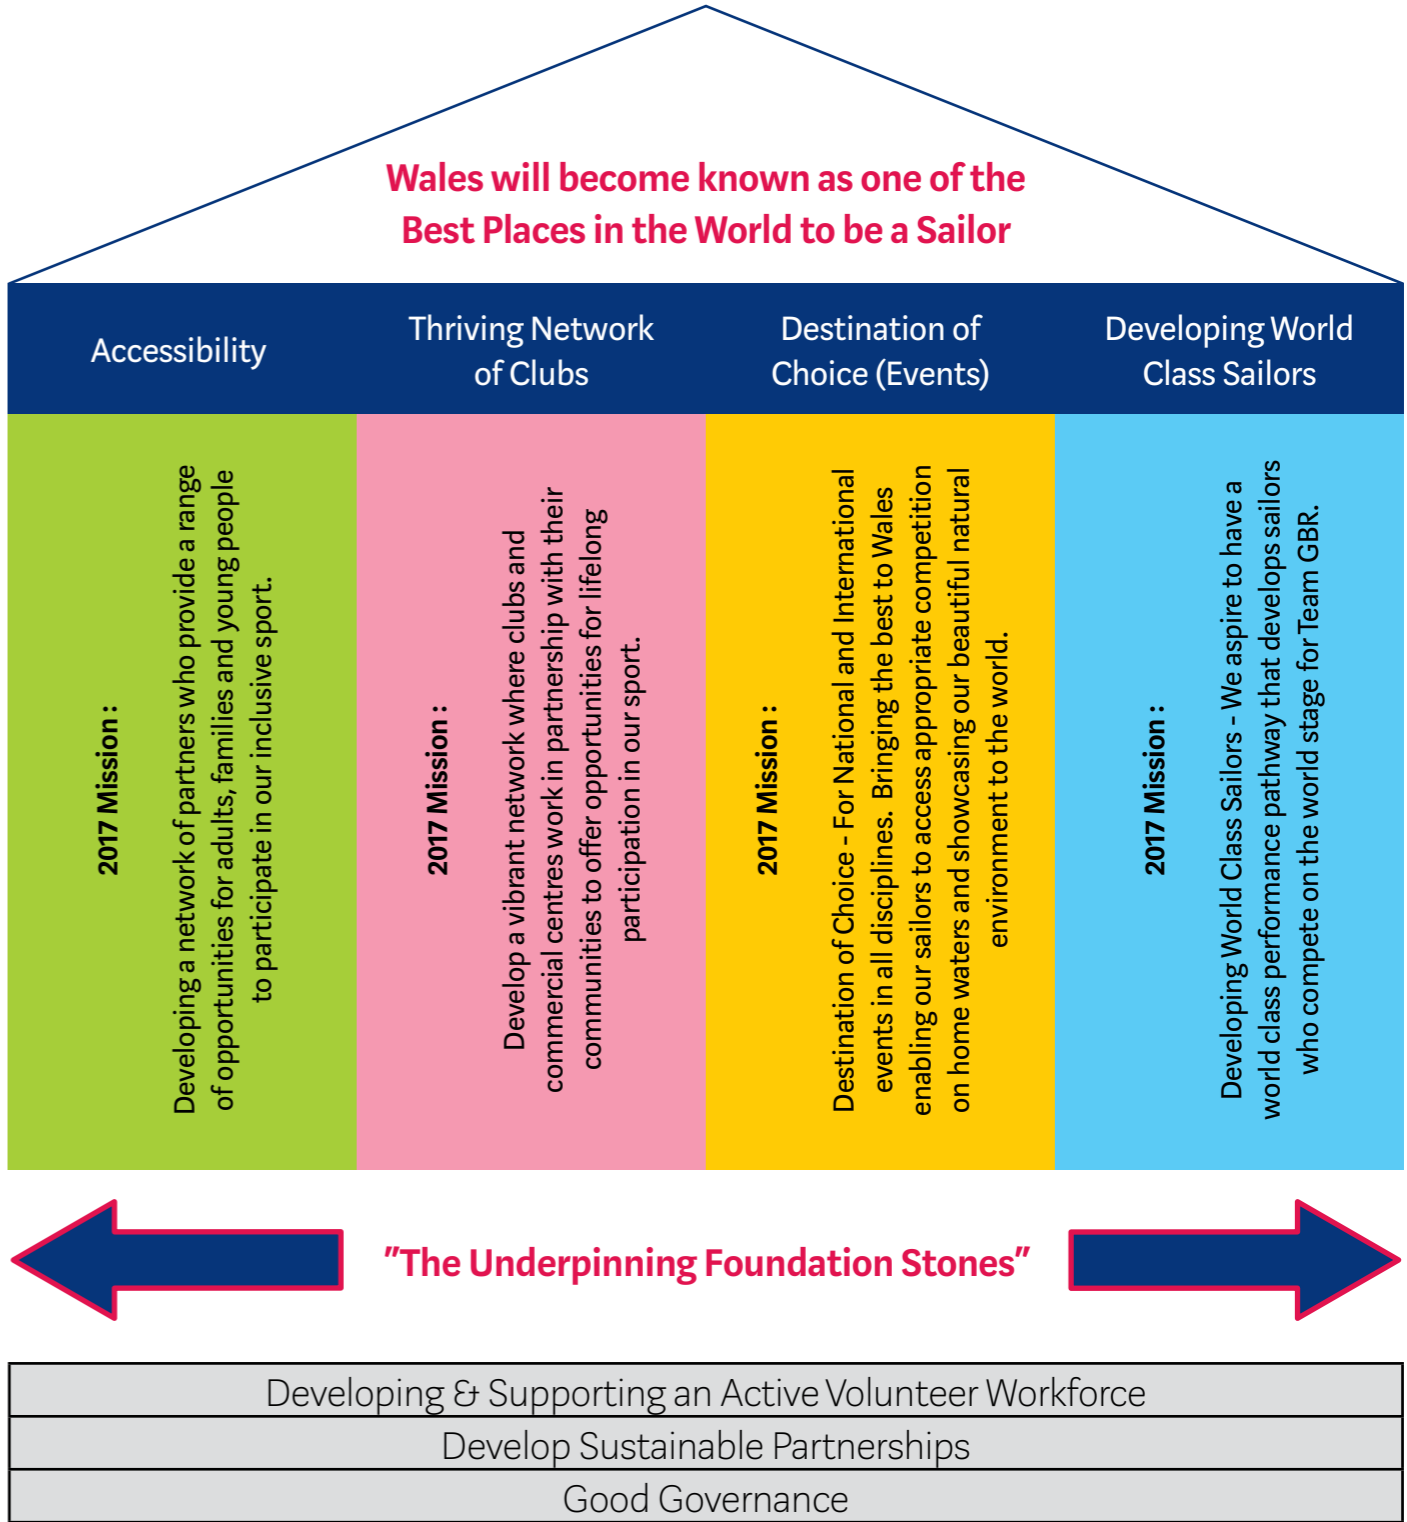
Wales will become known as one of the Best Places in the World to be a Sailor

Accessibility

Thriving Network of Clubs

Destination of Choice (Events)

Developing World Class Sailors

2017 Mission :

Developing a network of partners who provide a range of opportunities for adults, families and young people to participate in our inclusive sport.

2017 Mission :

Develop a vibrant network where clubs and commercial centres work in partnership with their communities to offer opportunities for lifelong participation in our sport.

2017 Mission :

Destination of Choice - For National and International events in all disciplines. Bringing the best to Wales enabling our sailors to access appropriate competition on home waters and showcasing our beautiful natural environment to the world.

2017 Mission :

Developing World Class Sailors - We aspire to have a world class performance pathway that develops sailors who compete on the world stage for Team GBR.

"The Underpinning Foundation Stones"

Developing & Supporting an Active Volunteer Workforce

Develop Sustainable Partnerships

Good Governance